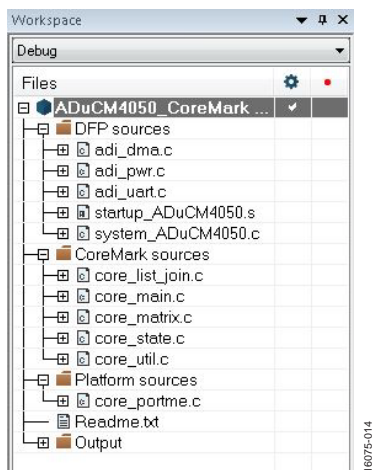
Workspace

Debug

Files

ADuCM4050_CoreMark ...

DFP sources

adi_dma.c

adi_pwr.c

adi_uart.c

startup_ADuCM4050.s

system_ADuCM4050.c

CoreMark sources

core_list_join.c

core_main.c

core_matrix.c

core_state.c

core_util.c

Platform sources

core_portme.c

Readme.txt

Output

16075-014